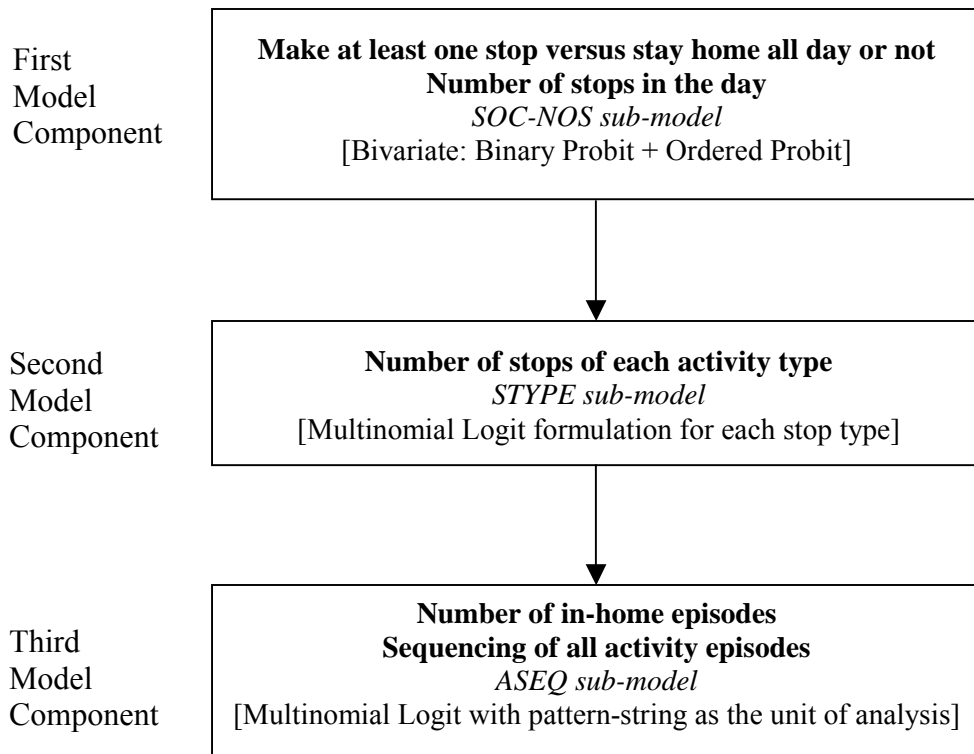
First Model Component

**Make at least one stop versus stay home all day or not**
**Number of stops in the day**
*SOC-NOS sub-model*
[Bivariate: Binary Probit + Ordered Probit]

Second Model Component

**Number of stops of each activity type**
*STYPE sub-model*
[Multinomial Logit formulation for each stop type]

Third Model Component

**Number of in-home episodes**
**Sequencing of all activity episodes**
*ASEQ sub-model*
[Multinomial Logit with pattern-string as the unit of analysis]